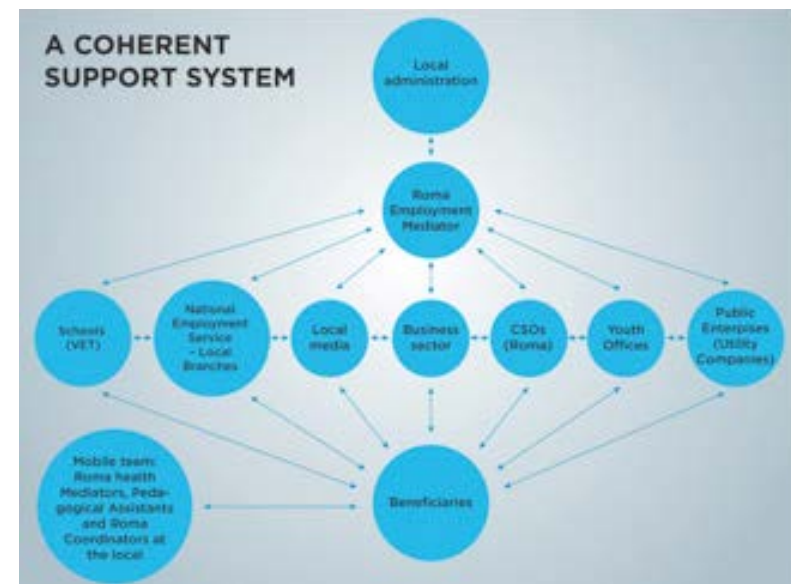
A COHERENT SUPPORT SYSTEM

Local administration

Roma Employment Mediator

Schools (VET)

National Employment Service – Local Branches

Local media

Business sector

CSOs (Roma)

Youth Offices

Public Enterprises (Utility Companies)

Mobile team: Roma health Mediators, Pedagogical Assistants and Roma Coordinators at the local

Beneficiaries